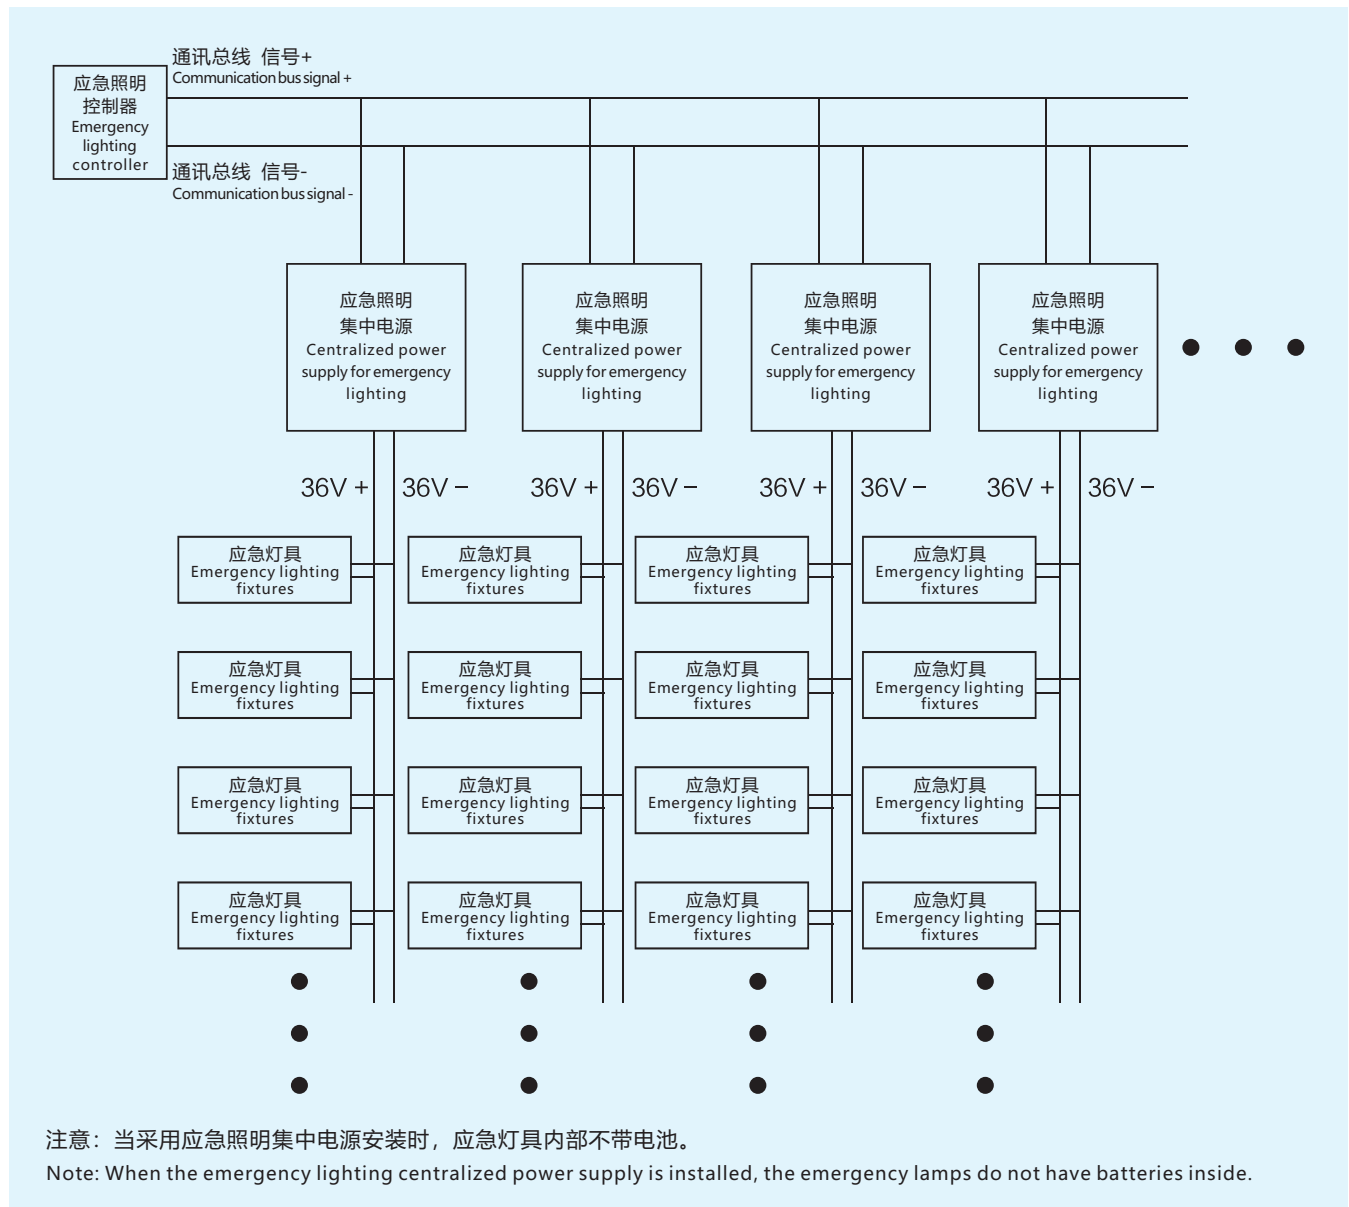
应急照明控制器
Emergency lighting controller

通讯总线 信号+
Communication bus signal +

通讯总线 信号-
Communication bus signal -

应急照明集中电源
Centralized power supply for emergency lighting

应急照明集中电源
Centralized power supply for emergency lighting

应急照明集中电源
Centralized power supply for emergency lighting

应急照明集中电源
Centralized power supply for emergency lighting

36V + 36V − 36V + 36V − 36V + 36V − 36V + 36V −

应急灯具
Emergency lighting fixtures

应急灯具
Emergency lighting fixtures

应急灯具
Emergency lighting fixtures

应急灯具
Emergency lighting fixtures

应急灯具
Emergency lighting fixtures

应急灯具
Emergency lighting fixtures

应急灯具
Emergency lighting fixtures

应急灯具
Emergency lighting fixtures

应急灯具
Emergency lighting fixtures

应急灯具
Emergency lighting fixtures

应急灯具
Emergency lighting fixtures

应急灯具
Emergency lighting fixtures

应急灯具
Emergency lighting fixtures

应急灯具
Emergency lighting fixtures

应急灯具
Emergency lighting fixtures

应急灯具
Emergency lighting fixtures

注意：当采用应急照明集中电源安装时，应急灯具内部不带电池。
Note: When the emergency lighting centralized power supply is installed, the emergency lamps do not have batteries inside.